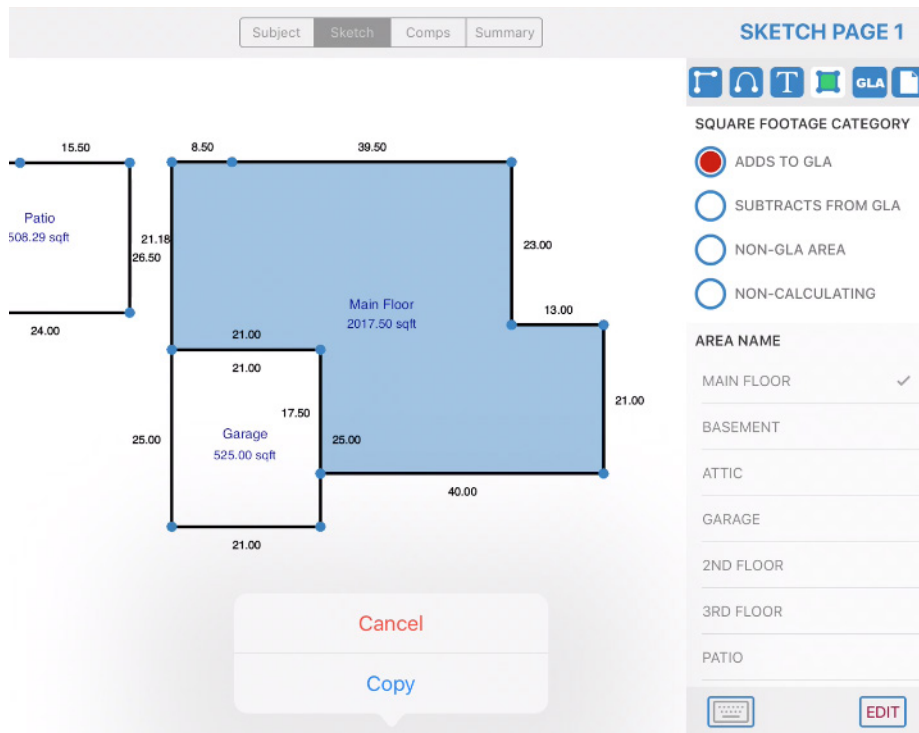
Subject Sketch Comps Summary

SKETCH PAGE 1

GLA

15.50

8.50

39.50

Patio
508.29 sqft

21.18

26.50

23.00

Main Floor
2017.50 sqft

24.00

21.00

13.00

21.00

17.50

21.00

25.00

Garage
525.00 sqft

25.00

40.00

21.00

Cancel

Copy

SQUARE FOOTAGE CATEGORY

ADDS TO GLA

SUBTRACTS FROM GLA

NON-GLA AREA

NON-CALCULATING

AREA NAME

MAIN FLOOR ✓

BASEMENT

ATTIC

GARAGE

2ND FLOOR

3RD FLOOR

PATIO

EDIT